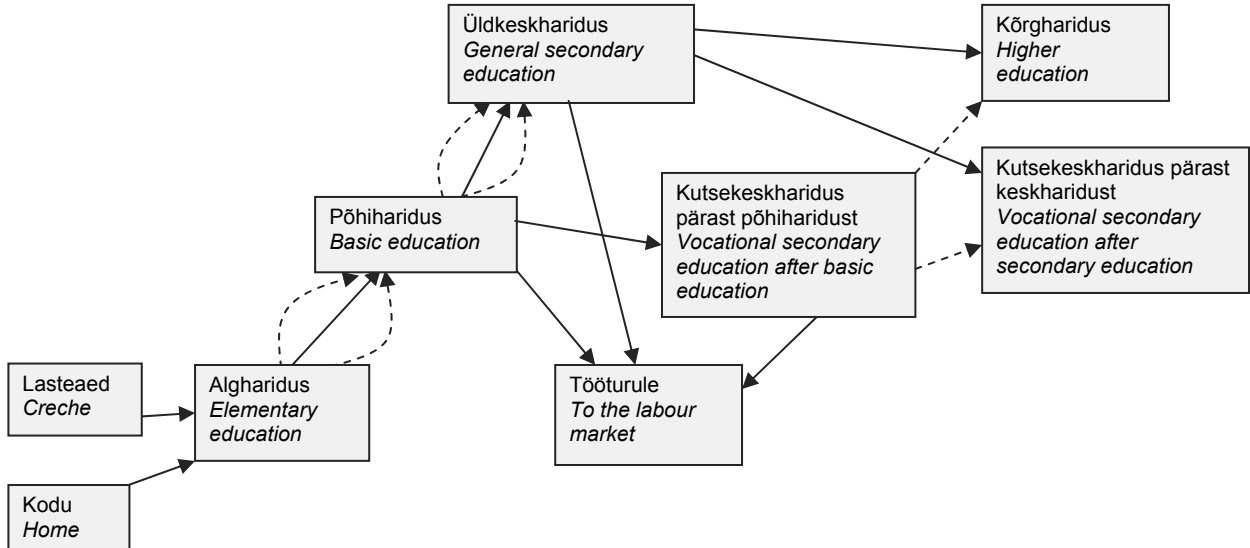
Üldkeskharidus
General secondary education

Kõrgharidus
Higher education

Kutsekeskharidus pärast keskharidust
Vocational secondary education after secondary education

Põhiharidus
Basic education

Kutsekeskharidus pärast põhiharidust
Vocational secondary education after basic education

Lasteaed
Creche

Algharidus
Elementary education

Tööturule
To the labour market

Kodu
Home